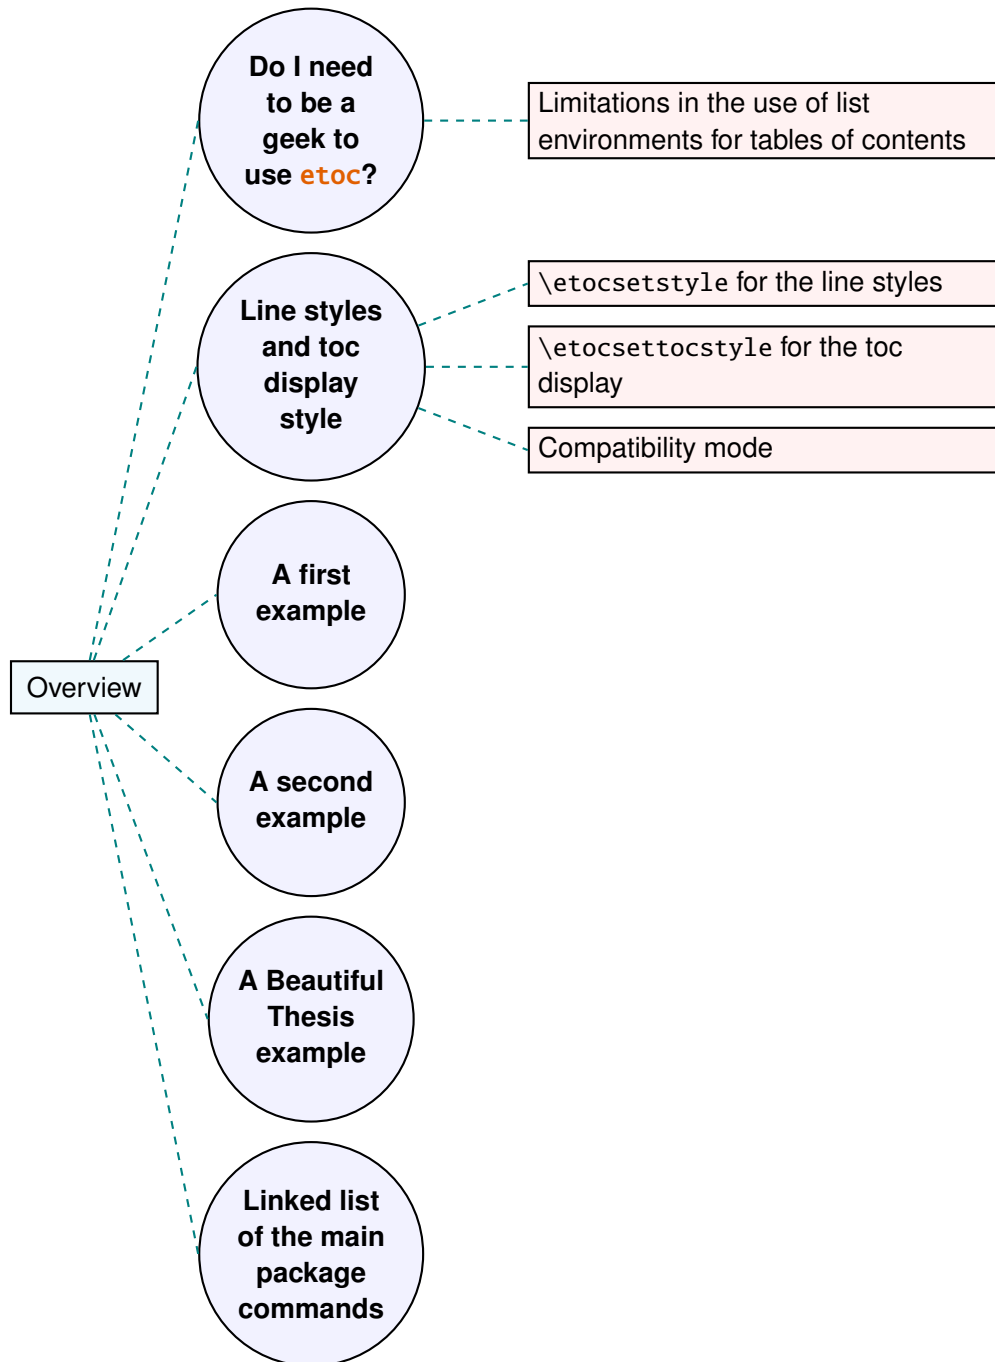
Do I need to be a geek to use etoc?

Limitations in the use of list environments for tables of contents

Line styles and toc display style

\etocsetstyle for the line styles

\etocsettocstyle for the toc display

Compatibility mode

A first example

Overview

A second example

A Beautiful Thesis example

Linked list of the main package commands